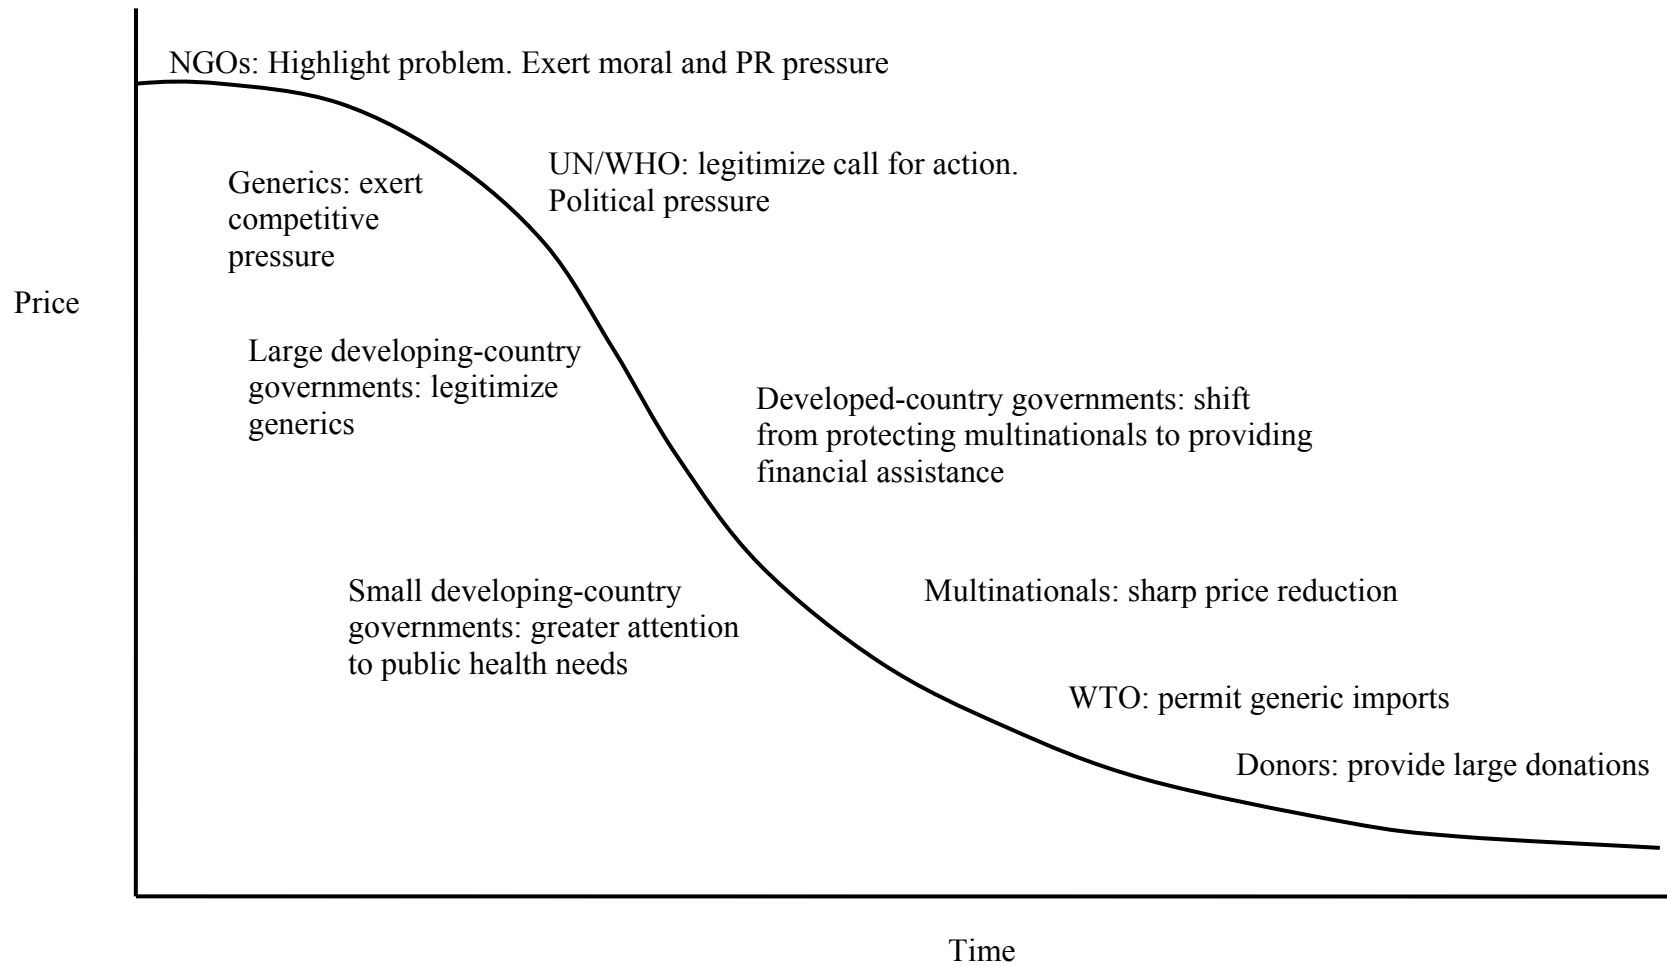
NGOs: Highlight problem. Exert moral and PR pressure

Generics: exert competitive pressure

UN/WHO: legitimize call for action. Political pressure

Price

Large developing-country governments: legitimize generics

Developed-country governments: shift from protecting multinationals to providing financial assistance

Small developing-country governments: greater attention to public health needs

Multinationals: sharp price reduction

WTO: permit generic imports

Donors: provide large donations

Time